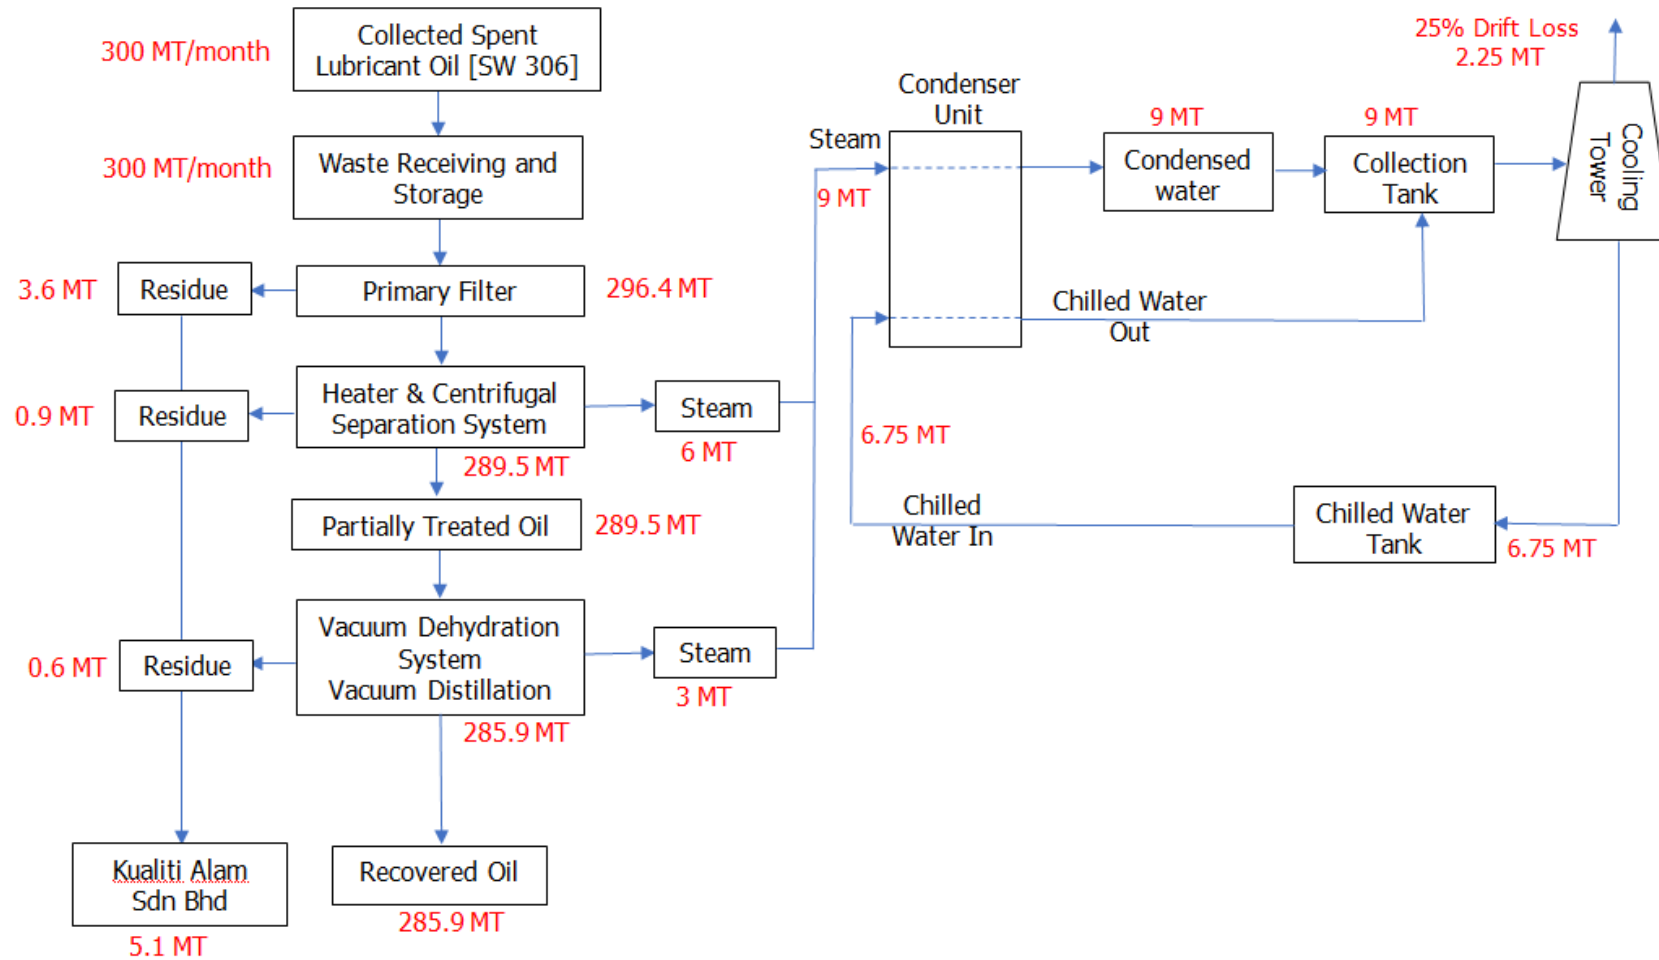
300 MT/month

Collected Spent Lubricant Oil [SW 306]

300 MT/month

Waste Receiving and Storage

3.6 MT

Residue

Primary Filter

296.4 MT

0.9 MT

Residue

Heater & Centrifugal Separation System

Steam

6 MT

289.5 MT

Partially Treated Oil

289.5 MT

0.6 MT

Residue

Vacuum Dehydration System Vacuum Distillation

Steam

3 MT

285.9 MT

Kualiti Alam Sdn Bhd

5.1 MT

Recovered Oil

285.9 MT

Condenser Unit

Steam

9 MT

9 MT

Condensed water

9 MT

Collection Tank

25% Drift Loss 2.25 MT

Cooling Tower

Chilled Water Out

6.75 MT

Chilled Water In

Chilled Water Tank

6.75 MT